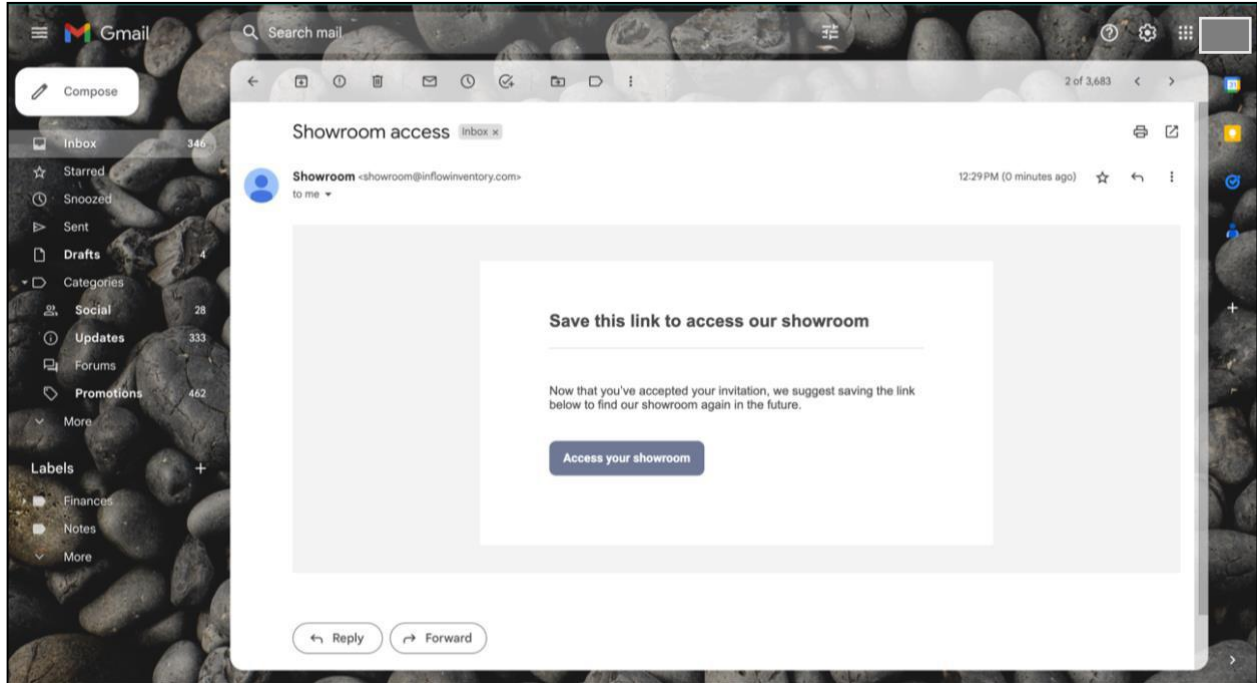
Gmail

Search mail

Compose

Inbox 346
Starred
Snoozed
Sent
Drafts 4
Categories
Social 28
Updates 333
Forums
Promotions 462
More

Labels +
Finances
Notes
More

2 of 3,683

Showroom access Inbox ×

Showroom <showroom@inflowinventory.com>
to me

12:29 PM (0 minutes ago)

Save this link to access our showroom

Now that you've accepted your invitation, we suggest saving the link below to find our showroom again in the future.

Access your showroom

Reply
Forward